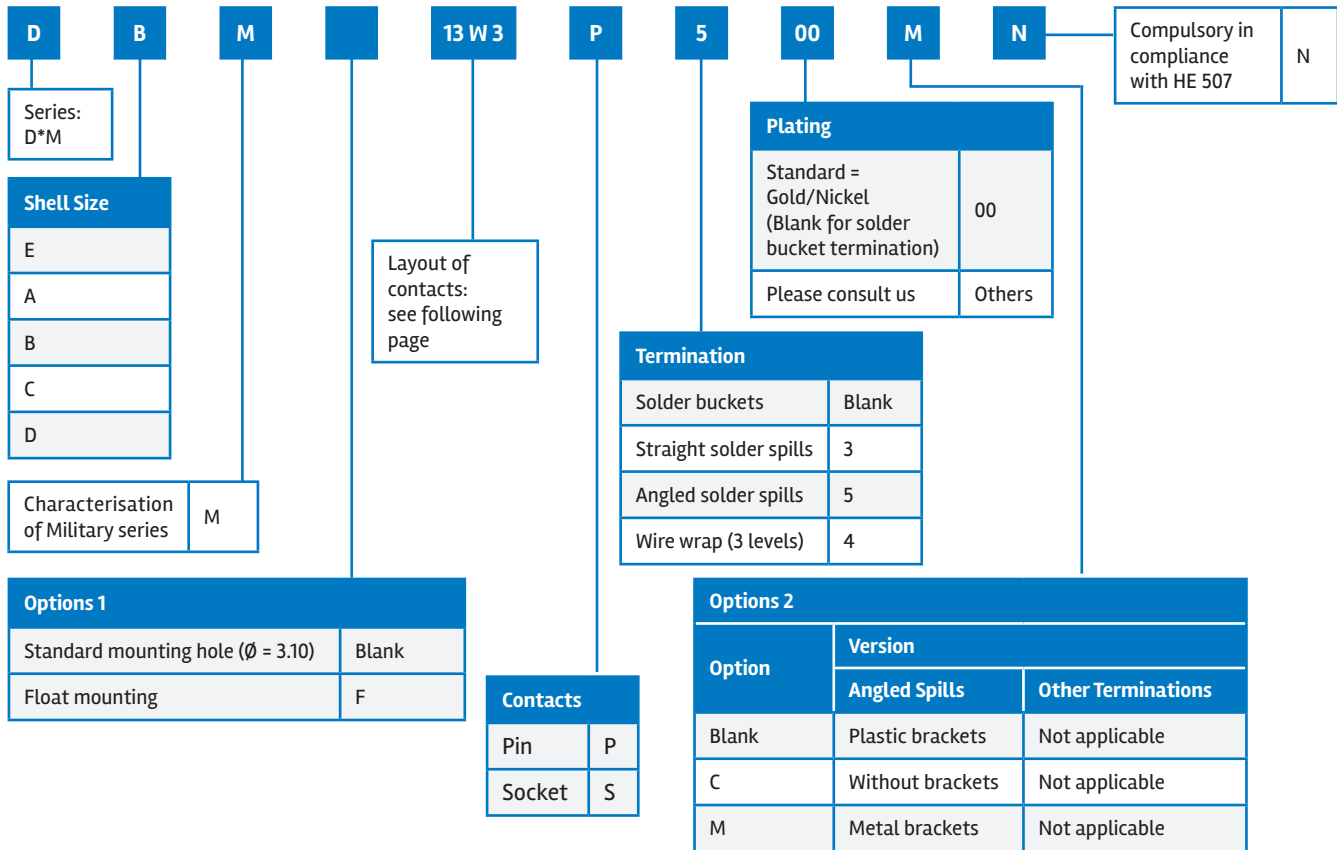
D B M 13 W 3 P 5 00 M N

| Compulsory in compliance with HE 507 | N |
|---|---|

Series: D*M

| Shell Size |
|---|
| E |
| A |
| B |
| C |
| D |

| Characterisation of Military series | M |
|---|---|

Layout of contacts: see following page

| Options 1 | |
|---|---|
| Standard mounting hole (Ø = 3.10) | Blank |
| Float mounting | F |

| Contacts | |
|---|---|
| Pin | P |
| Socket | S |

| Plating | |
|---|---|
| Standard = Gold/Nickel (Blank for solder bucket termination) | 00 |
| Please consult us | Others |

| Termination | |
|---|---|
| Solder buckets | Blank |
| Straight solder spills | 3 |
| Angled solder spills | 5 |
| Wire wrap (3 levels) | 4 |

Options 2

| Option | Version: Angled Spills | Version: Other Terminations |
|---|---|---|
| Blank | Plastic brackets | Not applicable |
| C | Without brackets | Not applicable |
| M | Metal brackets | Not applicable |